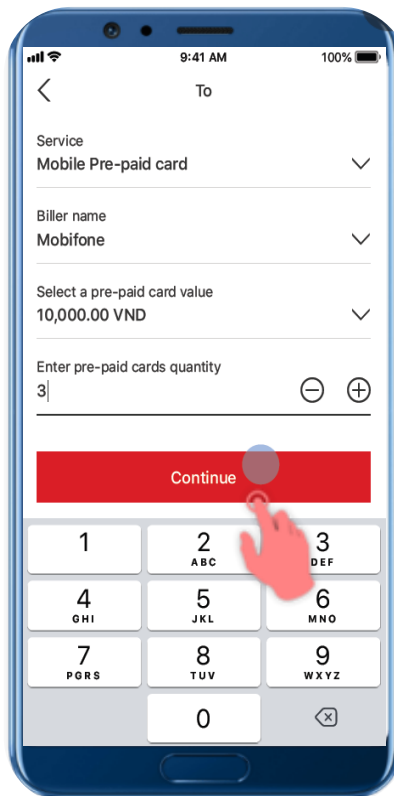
9:41 AM
100%

To

Service
Mobile Pre-paid card

Biller name
Mobifone

Select a pre-paid card value
10,000.00 VND

Enter pre-paid cards quantity
3

Continue

1
2 ABC
3 DEF
4 GHI
5 JKL
6 MNO
7 PQRS
8 TUV
9 WXYZ
0